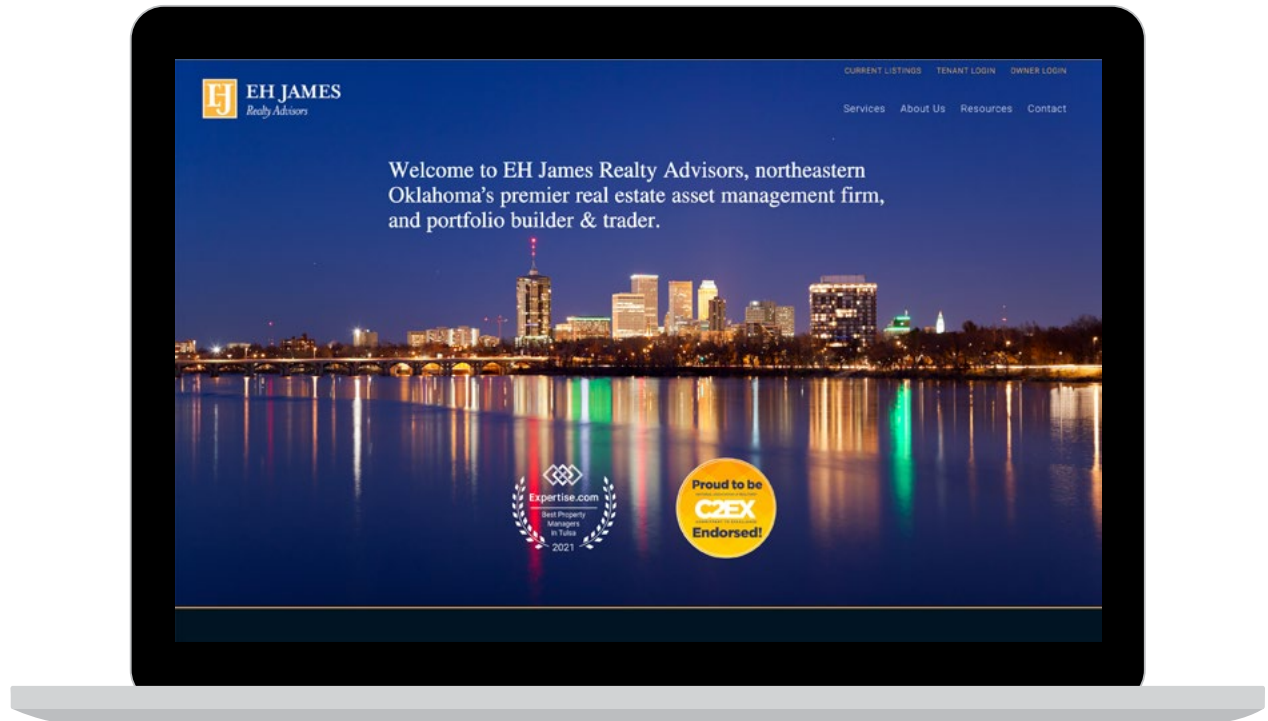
CURRENT LISTINGS TENANT LOGIN OWNER LOGIN

EJ EH JAMES Realty Advisors

Services About Us Resources Contact

Welcome to EH James Realty Advisors, northeastern Oklahoma's premier real estate asset management firm, and portfolio builder & trader.

Expertise.com Best Property Managers In Tulsa 2021

Proud to be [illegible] C2EX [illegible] Endorsed!